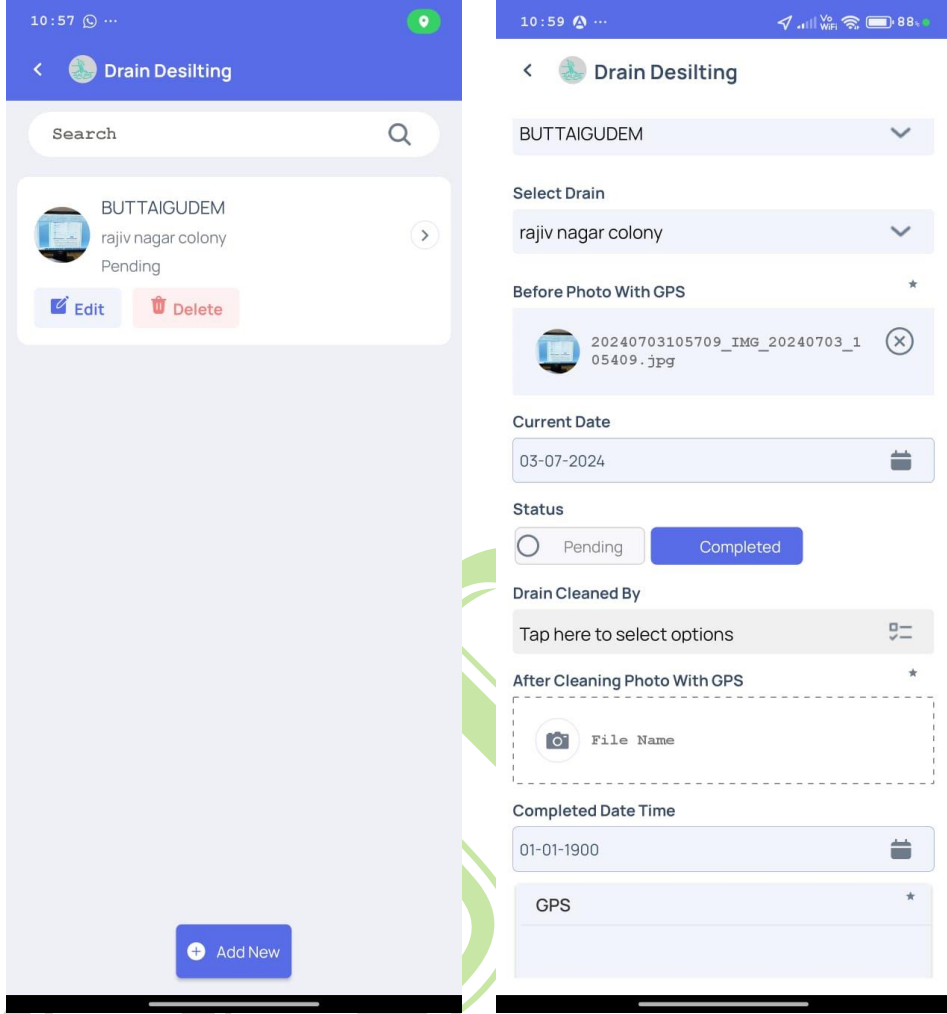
10:57 ...

Drain Desilting

Search

BUTTAIGUDEM
rajiv nagar colony
Pending

Edit
Delete

Add New

10:59 ...
88

Drain Desilting

BUTTAIGUDEM

Select Drain
rajiv nagar colony

Before Photo With GPS *
20240703105709_IMG_20240703_105409.jpg

Current Date
03-07-2024

Status
Pending
Completed

Drain Cleaned By
Tap here to select options

After Cleaning Photo With GPS *
File Name

Completed Date Time
01-01-1900

GPS *